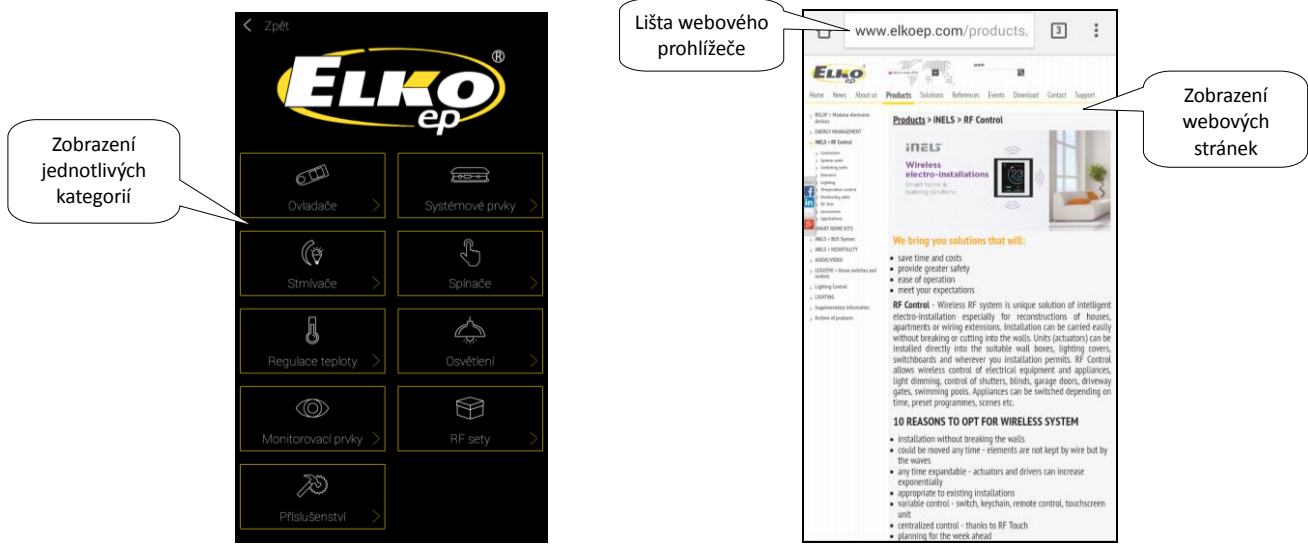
Zobrazení jednotlivých kategorií

< Zpět

ELKO ep ®

Ovladače

Systémové prvky

Stmívače

Spínače

Regulace teploty

Osvětlení

Monitorovací prvky

RF sety

Příslušenství

Lišta webového prohlížeče

www.elkoep.com/products,

3

Zobrazení webových stránek

ELKO

Home News About us Products Solutions References Events Download Contact Support

Products > iNELS > RF Control

iNELS
Wireless electro-installations
Smart home & building solutions

We bring you solutions that will:

- save time and costs
- provide greater safety
- ease of operation
- meet your expectations

RF Control - Wireless RF system is unique solution of intelligent electro-installation especially for reconstructions of houses, apartments or wiring extensions. Installation can be carried easily without breaking or cutting into the walls. Units (actuators) can be installed directly into the suitable wall boxes, lighting covers, switchboards and wherever you installation permits. RF Control allows wireless control of electrical equipment and appliances, light dimming, control of shutters, blinds, garage doors, driveway gates, swimming pools. Appliances can be switched depending on time, preset programmes, scenes etc.

10 REASONS TO OPT FOR WIRELESS SYSTEM

- installation without breaking the walls
- could be moved any time - elements are not kept by wire but by the waves
- any time expandable - actuators and drivers can increase exponentially
- appropriate to existing installations
- variable control - switch, keychain, remote control, touchscreen unit
- centralized control - thanks to RF Touch
- planning for the week ahead